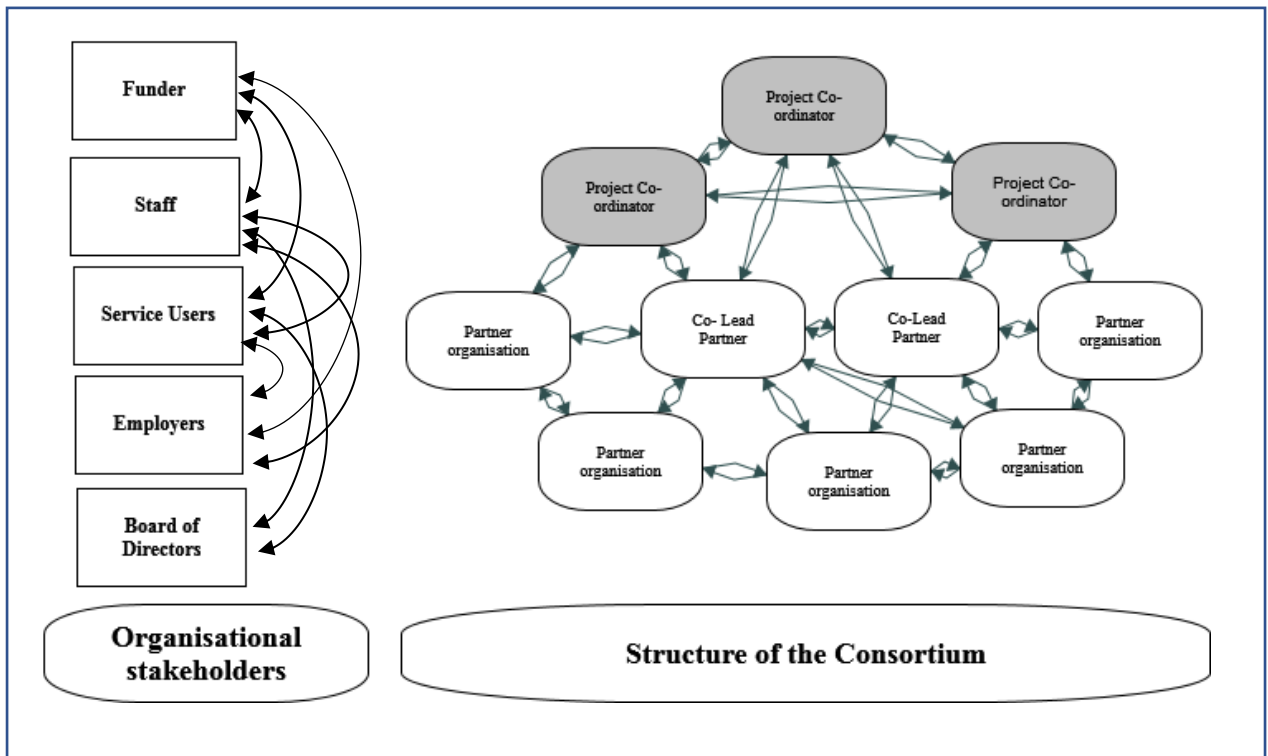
Funder

Staff

Service Users

Employers

Board of Directors

Organisational stakeholders

Project Co-ordinator

Project Co-ordinator

Project Co-ordinator

Partner organisation

Co- Lead Partner

Co-Lead Partner

Partner organisation

Partner organisation

Partner organisation

Partner organisation

Structure of the Consortium